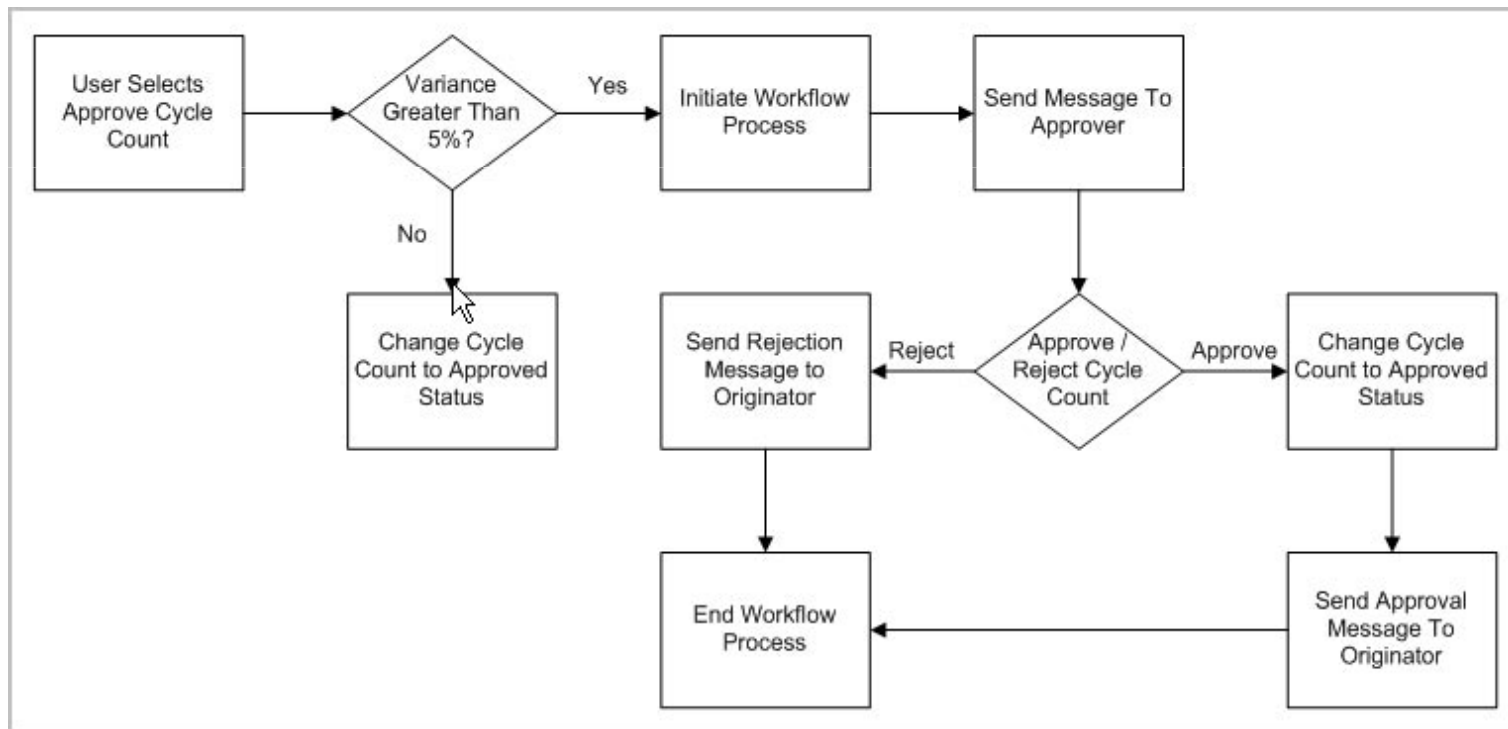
User Selects Approve Cycle Count

Variance Greater Than 5%?

Yes

Initiate Workflow Process

Send Message To Approver

No

Change Cycle Count to Approved Status

Send Rejection Message to Originator

Reject

Approve / Reject Cycle Count

Approve

Change Cycle Count to Approved Status

End Workflow Process

Send Approval Message To Originator